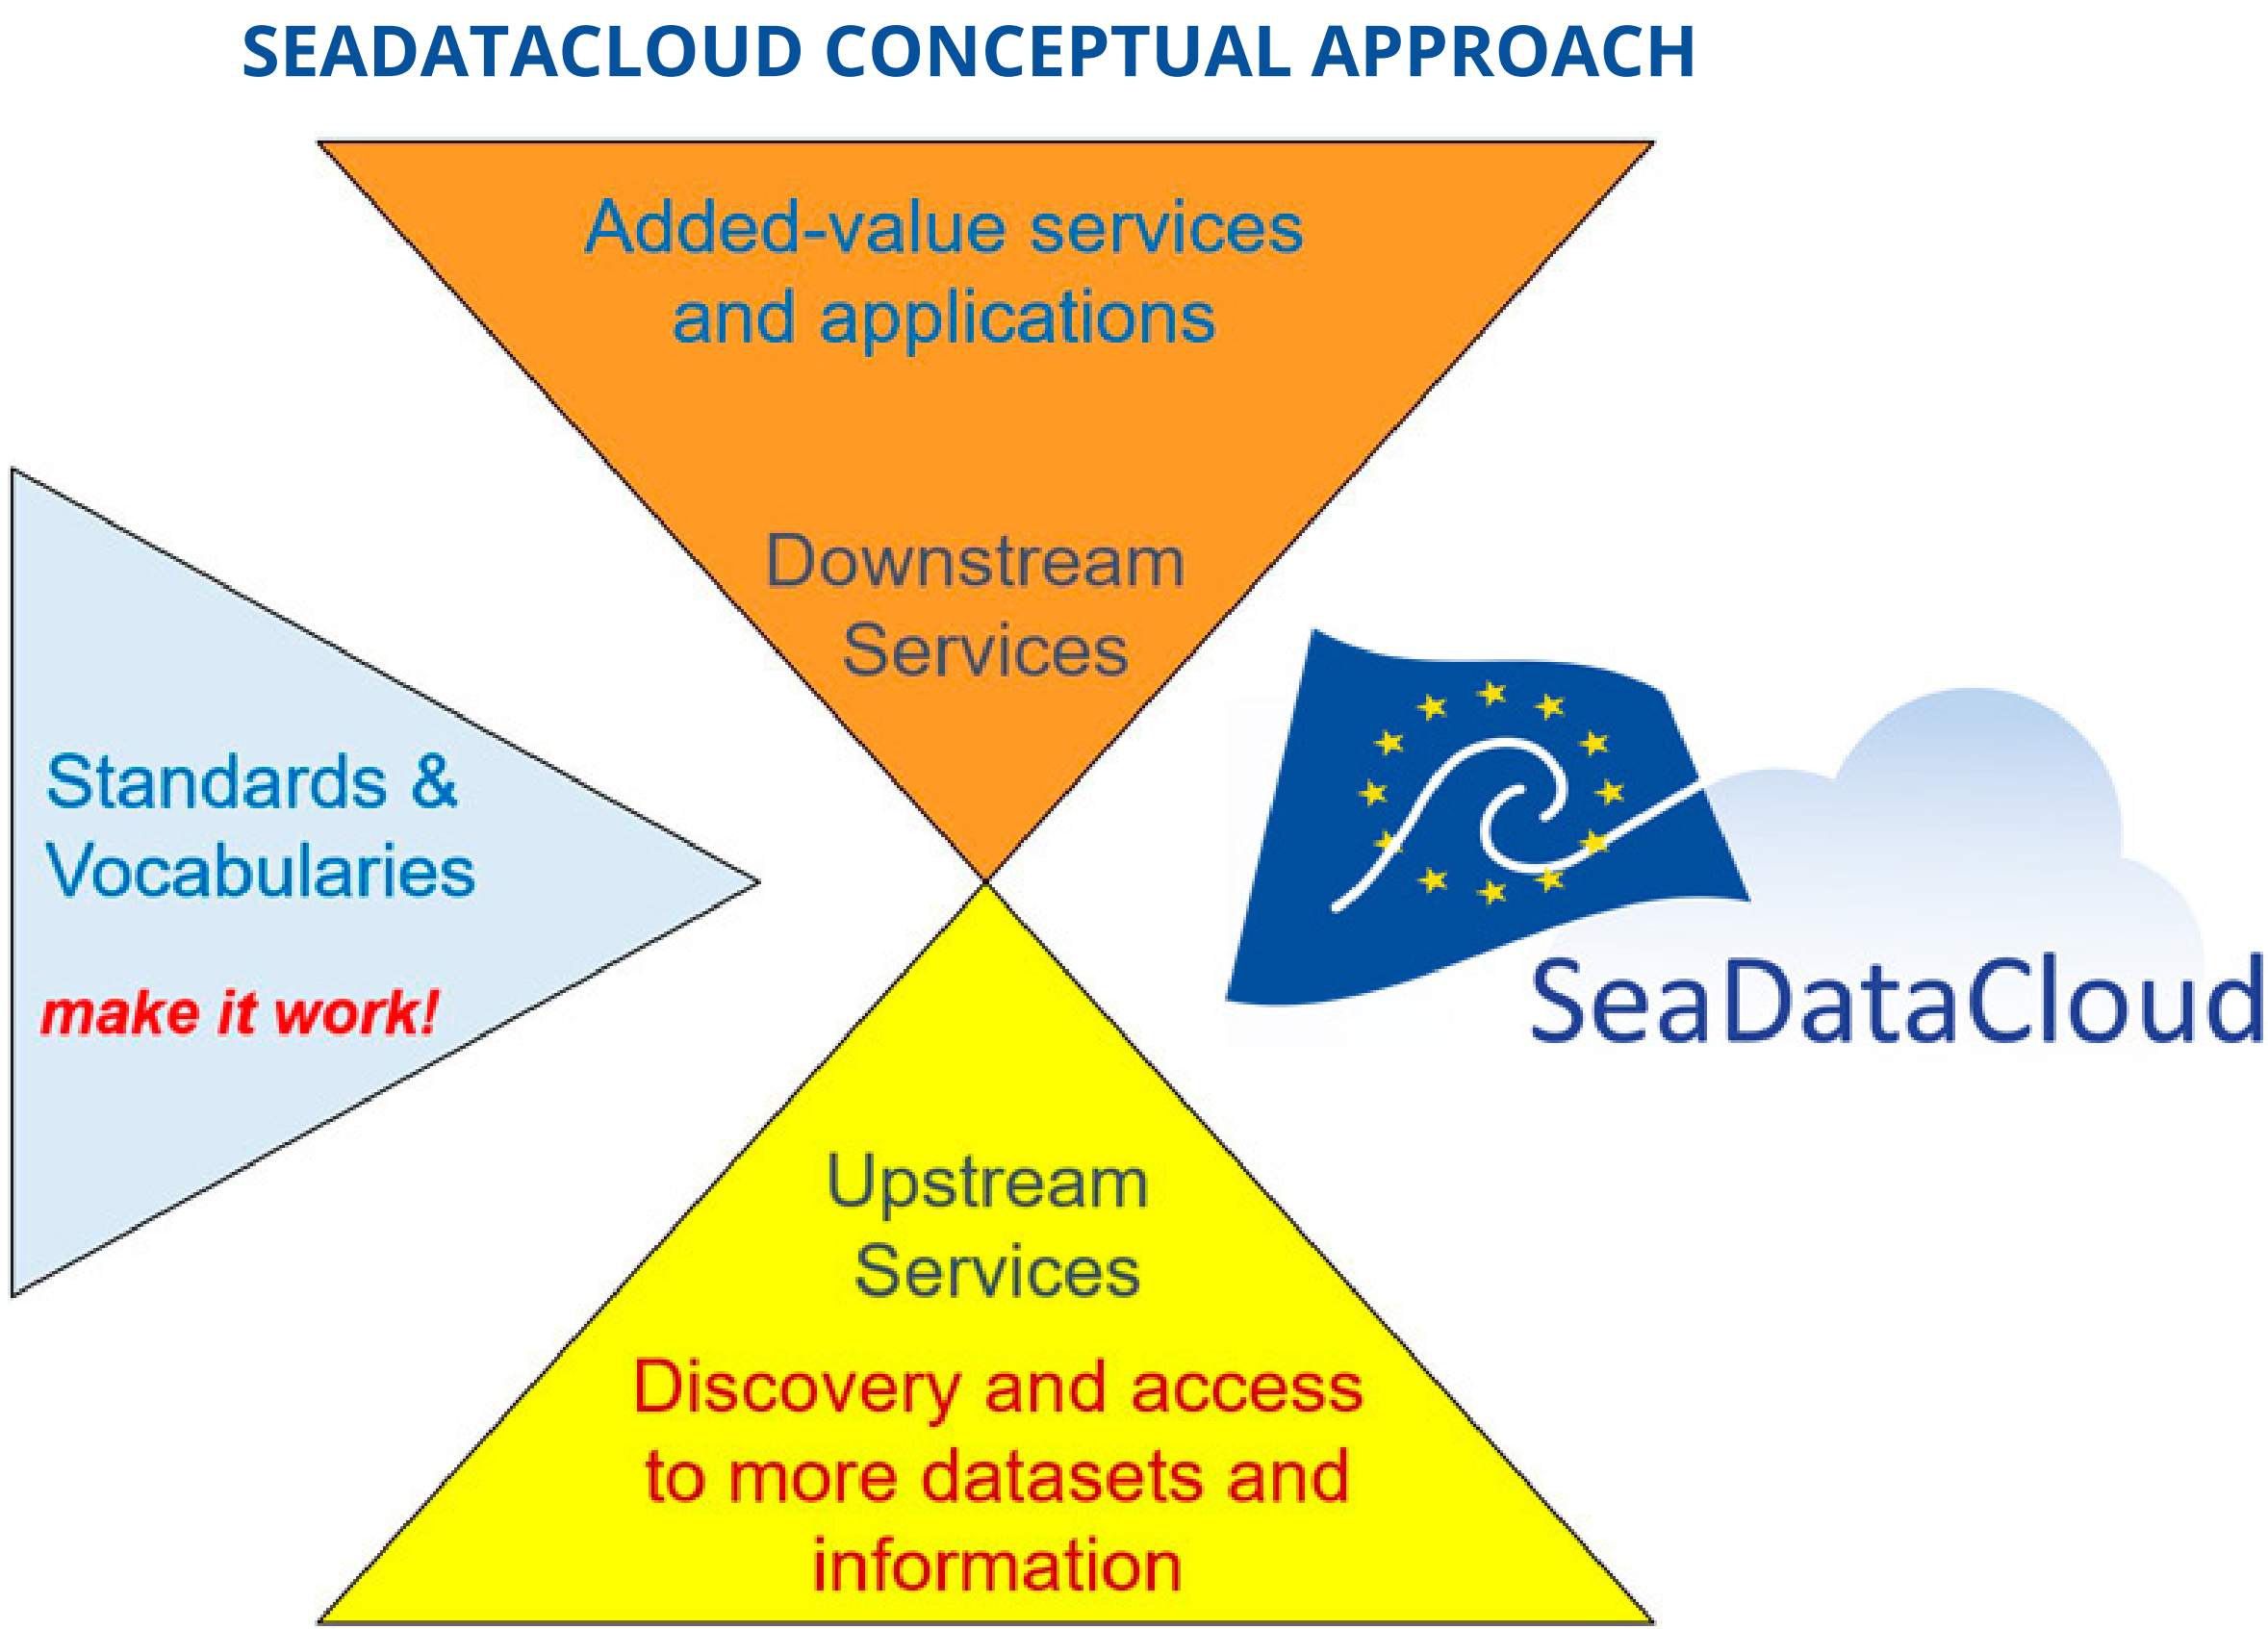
SEADATACLOUD CONCEPTUAL APPROACH

Added-value services and applications

Downstream Services

Standards & Vocabularies

make it work!

SeaDataCloud

Upstream Services

Discovery and access to more datasets and information